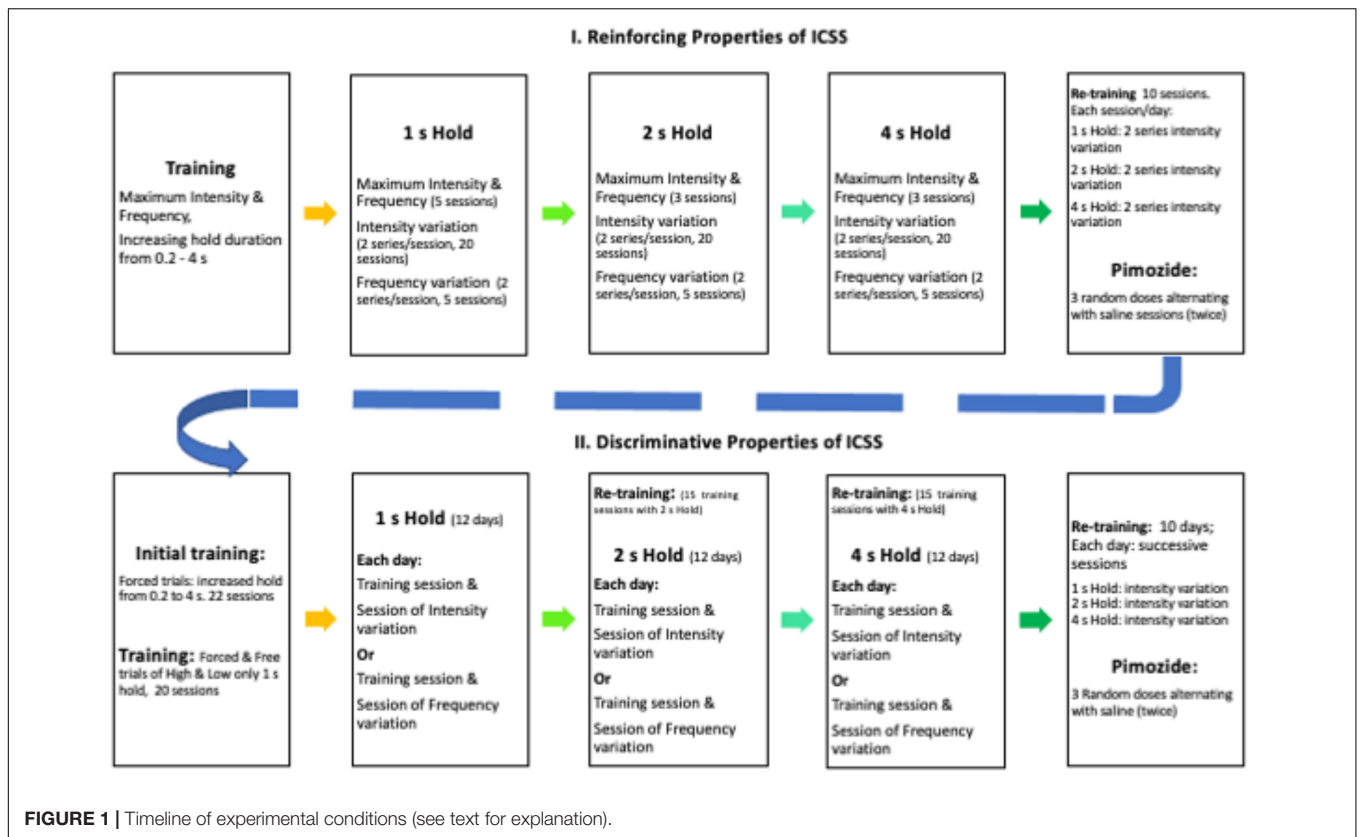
I. Reinforcing Properties of ICSS

Training
Maximum Intensity & Frequency,
Increasing hold duration from 0.2 - 4 s

1 s Hold
Maximum Intensity & Frequency (5 sessions)
Intensity variation (2 series/session, 20 sessions)
Frequency variation (2 series/session, 5 sessions)

2 s Hold
Maximum Intensity & Frequency (3 sessions)
Intensity variation (2 series/session, 20 sessions)
Frequency variation (2 series/session, 5 sessions)

4 s Hold
Maximum Intensity & Frequency (3 sessions)
Intensity variation (2 series/session, 20 sessions)
Frequency variation (2 series/session, 5 sessions)

Re-training 10 sessions. Each session/day:
1 s Hold: 2 series intensity variation
2 s Hold: 2 series intensity variation
4 s Hold: 2 series intensity variation
Pimozide:
3 random doses alternating with saline sessions (twice)

II. Discriminative Properties of ICSS

Initial training:
Forced trials: increased hold from 0.2 to 4 s. 22 sessions
Training: Forced & Free trials of High & Low only 1 s hold, 20 sessions

1 s Hold (12 days)
Each day:
Training session & Session of Intensity variation
Or
Training session & Session of Frequency variation

Re-training: (15 training sessions with 2 s Hold)
2 s Hold (12 days)
Each day:
Training session & Session of Intensity variation
Or
Training session & Session of Frequency variation

Re-training: (15 training sessions with 4 s Hold)
4 s Hold (12 days)
Each day:
Training session & Session of Intensity variation
Or
Training session & Session of Frequency variation

Re-training: 10 days; Each day: successive sessions
1 s Hold: intensity variation
2 s Hold: intensity variation
4 s Hold: intensity variation
Pimozide:
3 Random doses alternating with saline (twice)

FIGURE 1 | Timeline of experimental conditions (see text for explanation).